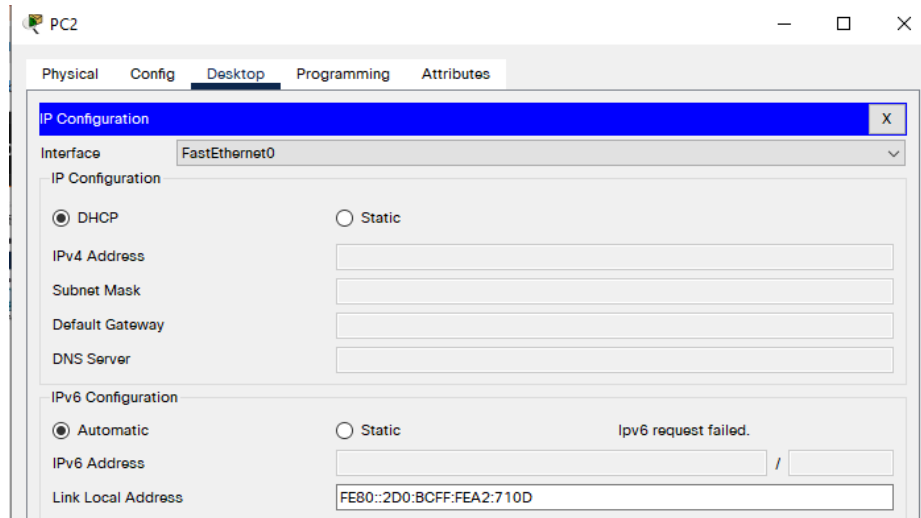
PC2

Physical Config Desktop Programming Attributes

IP Configuration X

Interface FastEthernet0

IP Configuration

DHCP Static

IPv4 Address

Subnet Mask

Default Gateway

DNS Server

IPv6 Configuration

Automatic Static Ipv6 request failed.

IPv6 Address /

Link Local Address FE80::2D0:BCFF:FEA2:710D